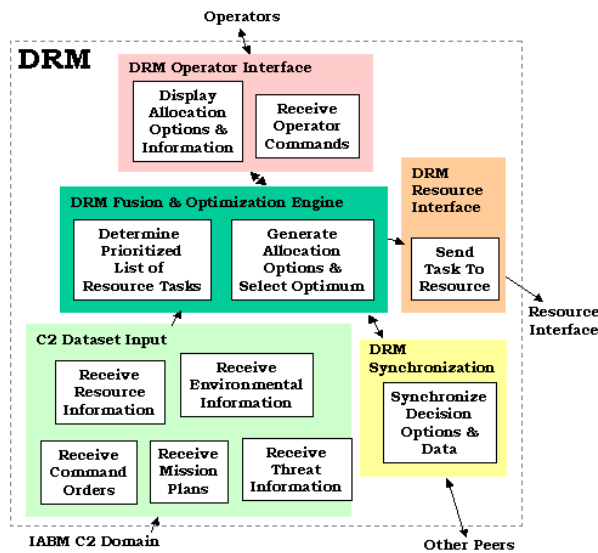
Operators

DRM

DRM Operator Interface

Display Allocation Options & Information

Receive Operator Commands

DRM Fusion & Optimization Engine

Determine Prioritized List of Resource Tasks

Generate Allocation Options & Select Optimum

DRM Resource Interface

Send Task To Resource

Resource Interface

C2 Dataset Input

Receive Resource Information

Receive Environmental Information

Receive Command Orders

Receive Mission Plans

Receive Threat Information

DRM Synchronization

Synchronize Decision Options & Data

IABM C2 Domain

Other Peers